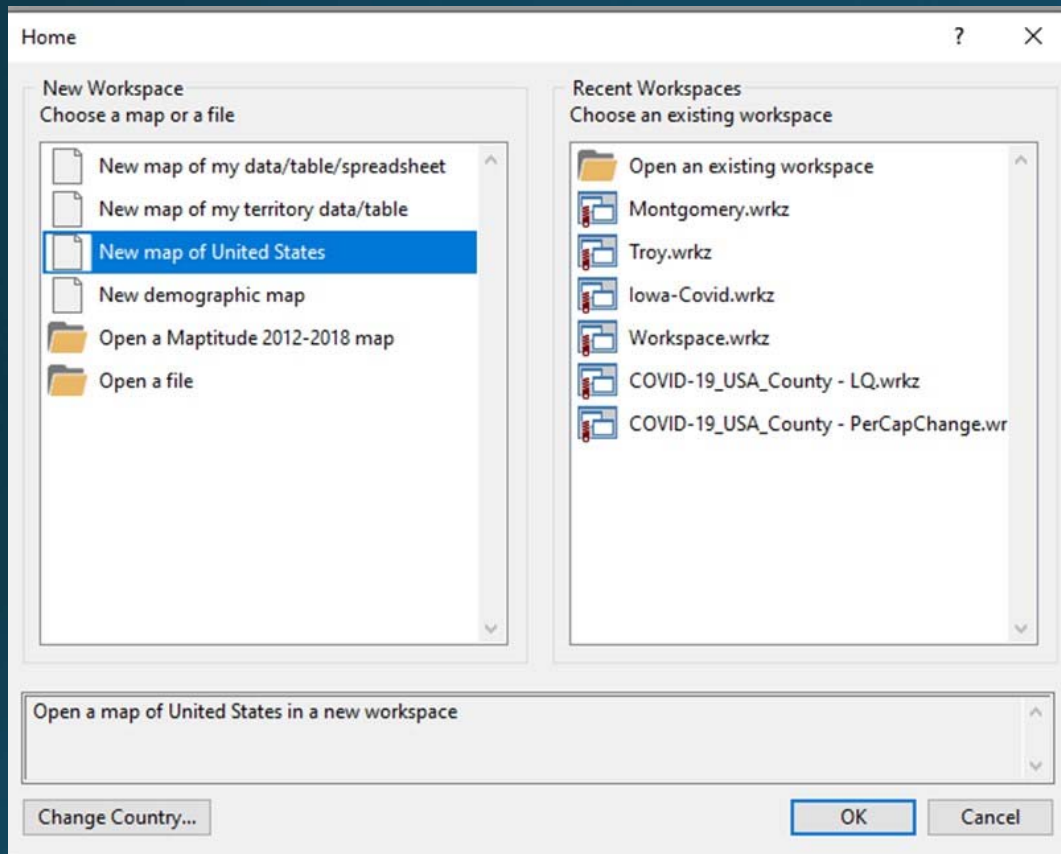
Home

?

New Workspace
Choose a map or a file

New map of my data/table/spreadsheet
New map of my territory data/table
New map of United States
New demographic map
Open a Maptitude 2012-2018 map
Open a file

Recent Workspaces
Choose an existing workspace

Open an existing workspace
Montgomery.wrkz
Troy.wrkz
Iowa-Covid.wrkz
Workspace.wrkz
COVID-19_USA_County - LQ.wrkz
COVID-19_USA_County - PerCapChange.wr

Open a map of United States in a new workspace

Change Country...

OK

Cancel